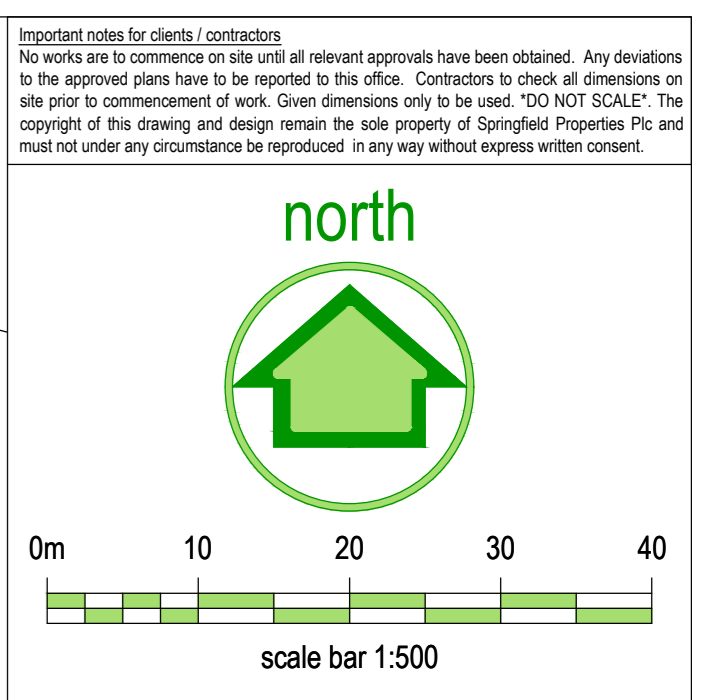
Important notes for clients / contractors
No works are to commence on site until all relevant approvals have been obtained. Any deviations to the approved plans have to be reported to this office. Contractors to check all dimensions on site prior to commencement of work. Given dimensions only to be used. *DO NOT SCALE*. The copyright of this drawing and design remain the sole property of Springfield Properties Plc and must not under any circumstance be reproduced in any way without express written consent.

north

0m 10 20 30 40

scale bar 1:500